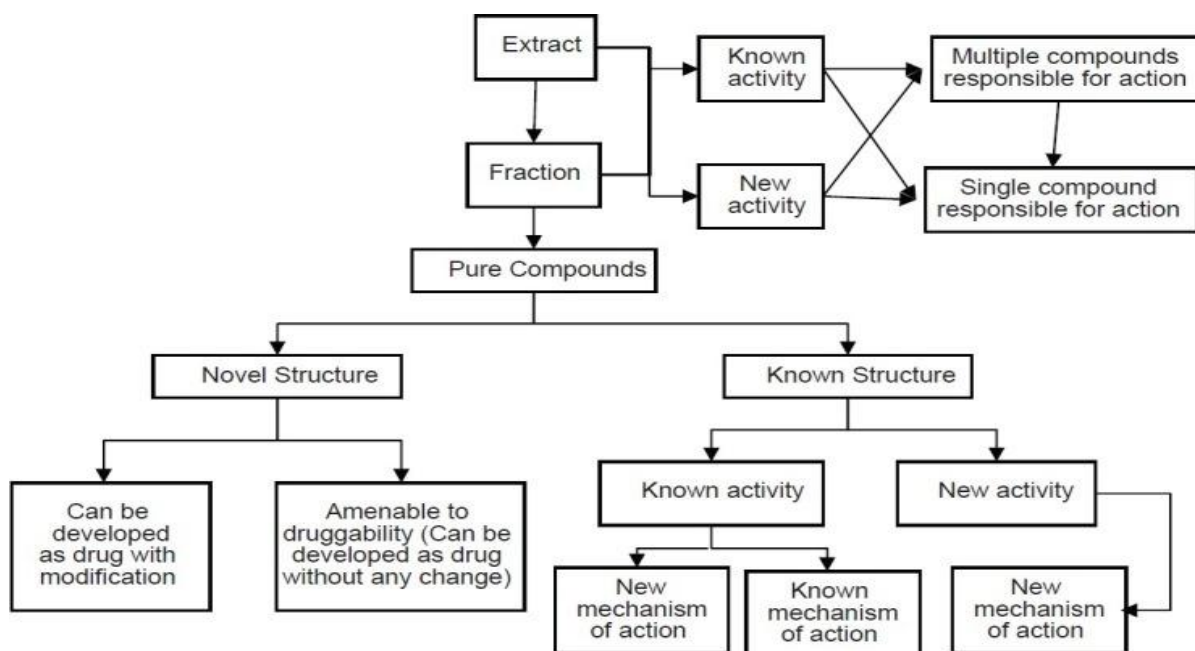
Extract

Known activity

Multiple compounds responsible for action

Fraction

New activity

Single compound responsible for action

Pure Compounds

Novel Structure

Known Structure

Can be developed as drug with modification

Amenable to druggability (Can be developed as drug without any change)

Known activity

New activity

New mechanism of action

Known mechanism of action

New mechanism of action